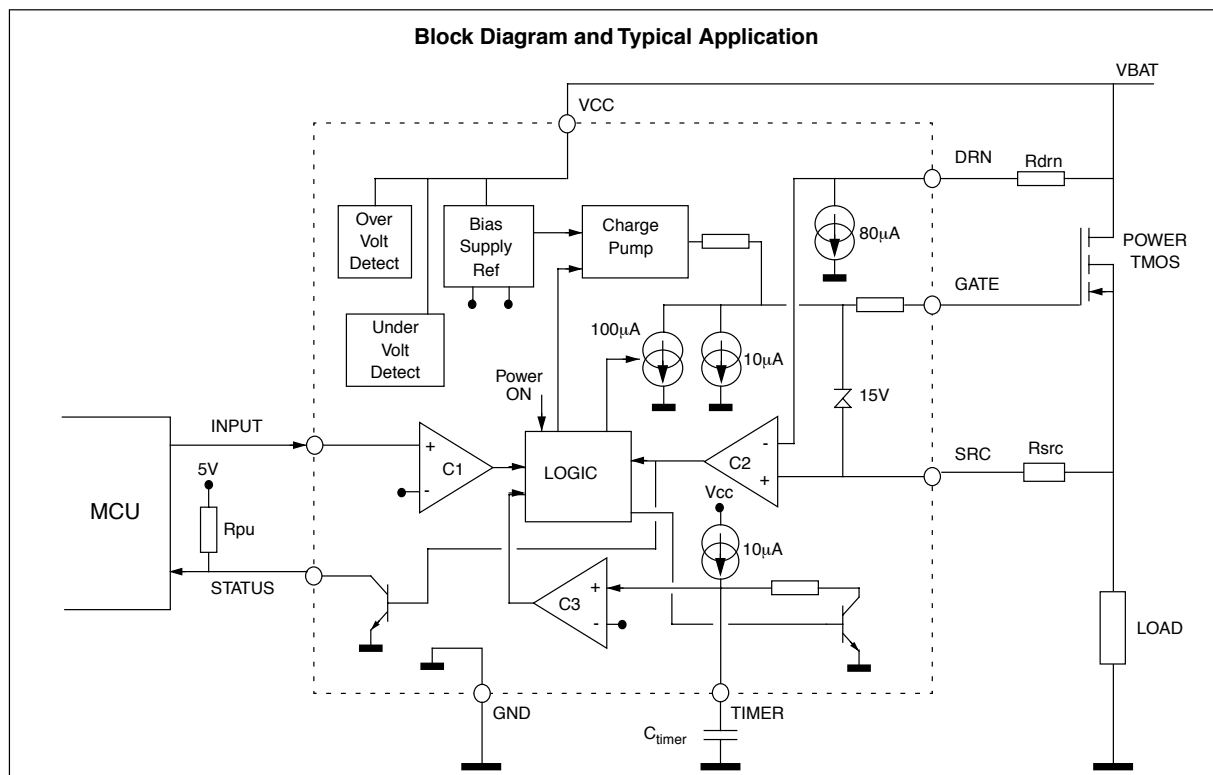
Block Diagram and Typical Application

VBAT

VCC

DRN

Rdrn

Over Volt Detect

Bias Supply Ref

Charge Pump

$80\mu A$

POWER TMOS

GATE

Under Volt Detect

$100\mu A$

$10\mu A$

Power ON

15V

INPUT

+

-

C1

LOGIC

-

C2

+

SRC

Rsrc

5V

Vcc

MCU

Rpu

$10\mu A$

STATUS

+

C3

-

LOAD

GND

TIMER

$C_{timer}$